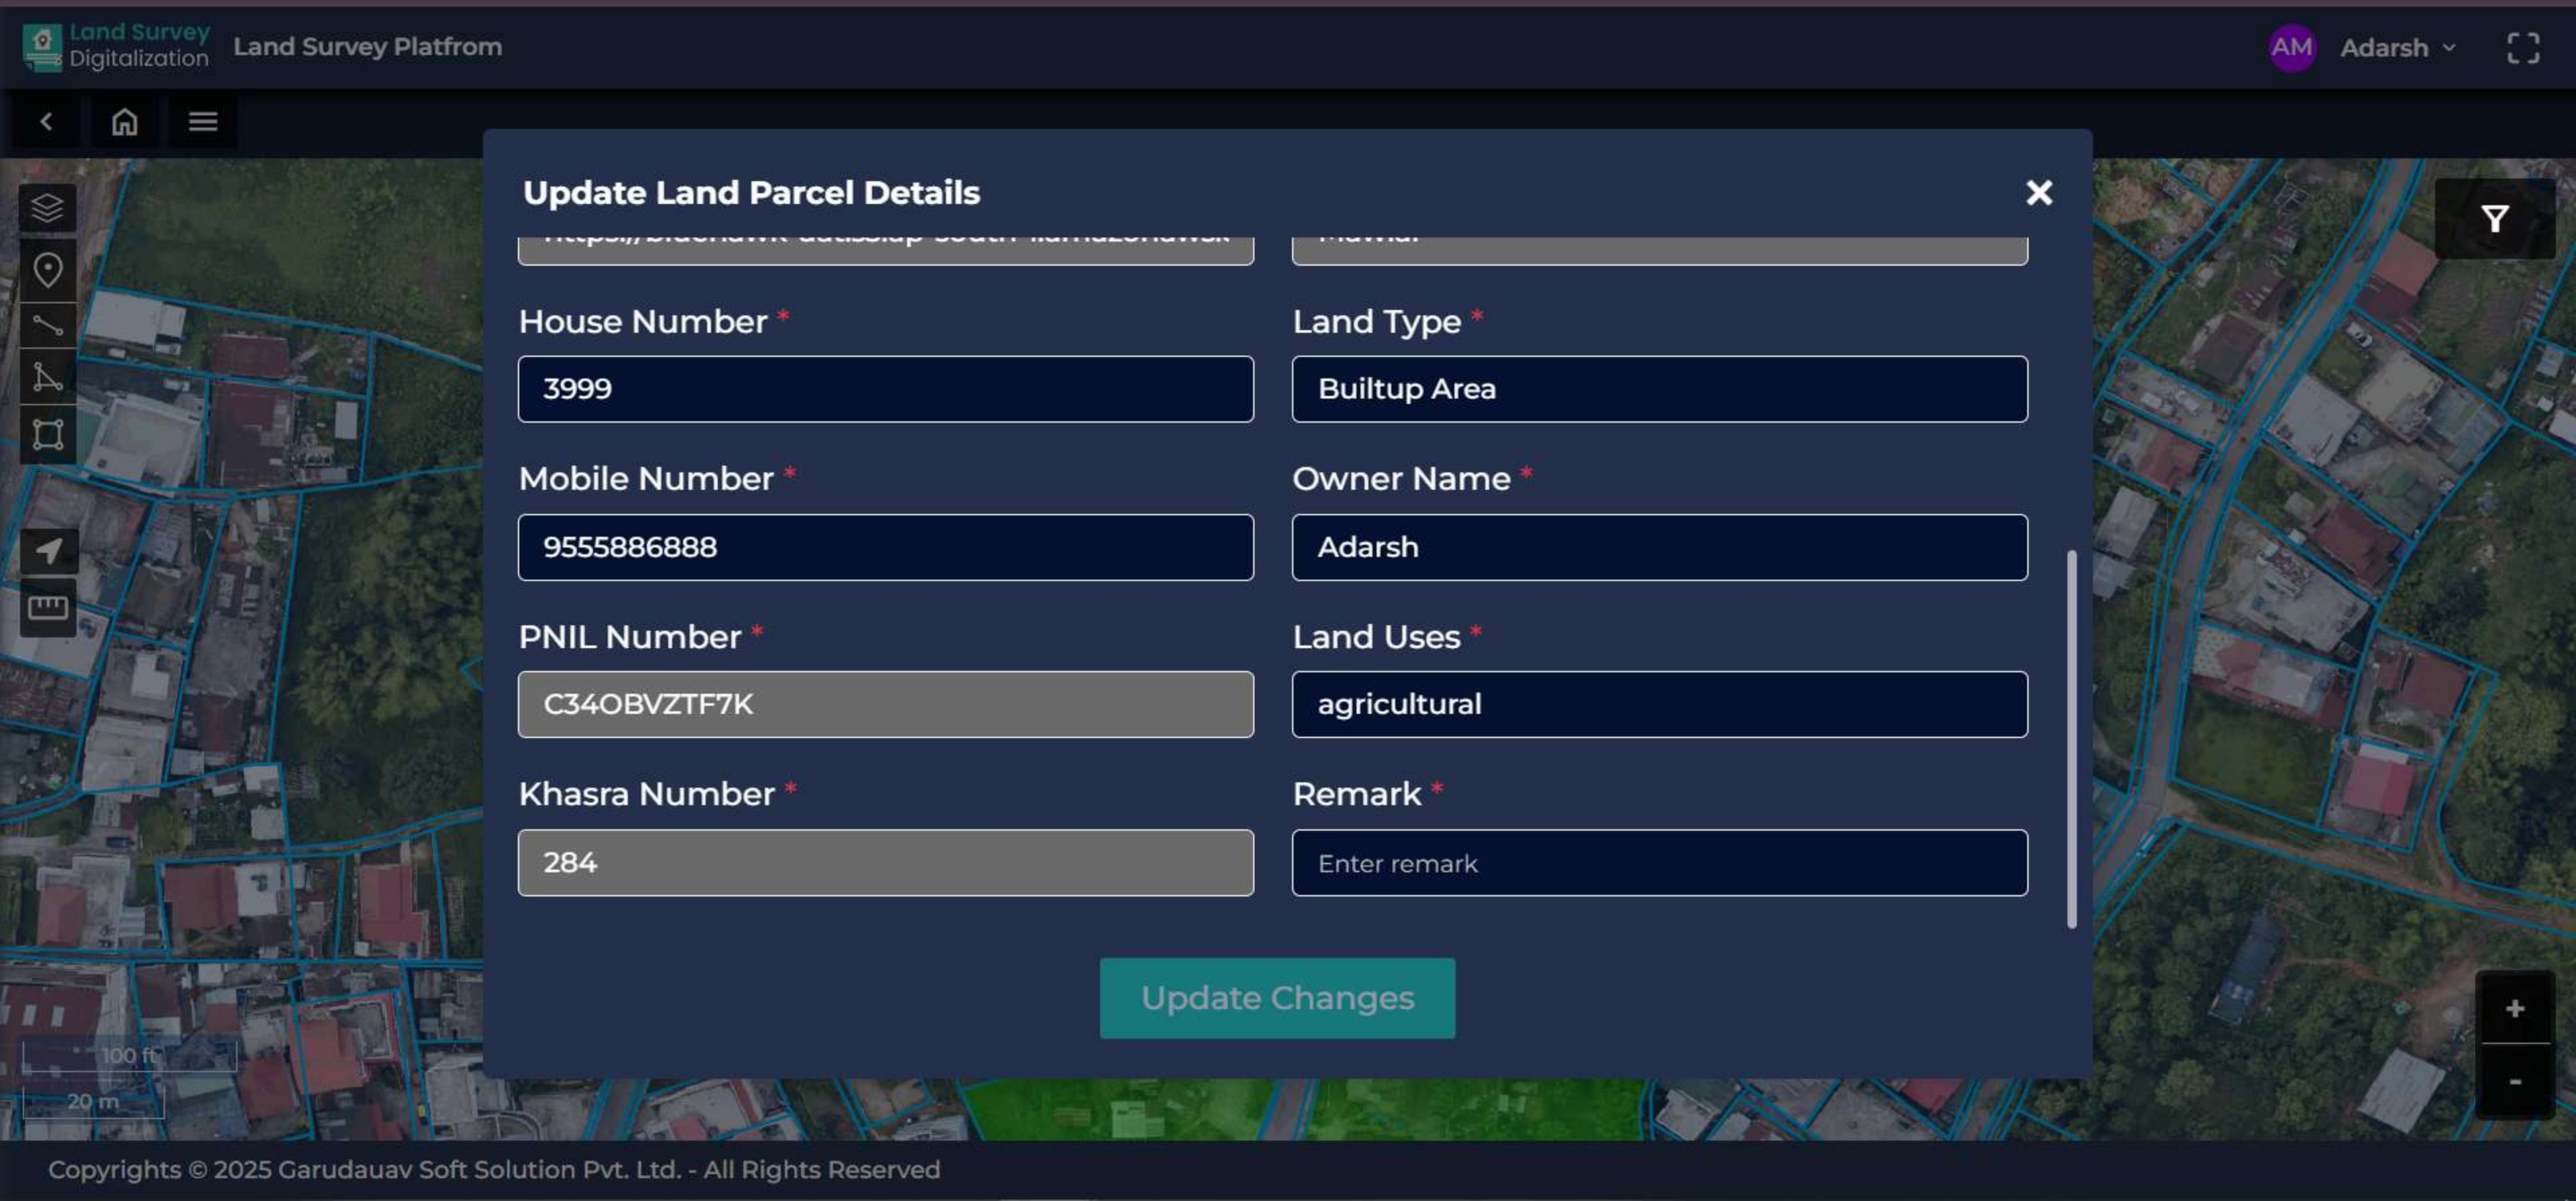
Land Survey Digitalization Land Survey Platfrom

AM Adarsh

Update Land Parcel Details

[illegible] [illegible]

House Number *

3999

Land Type *

Builtup Area

Mobile Number *

9555886888

Owner Name *

Adarsh

PNIL Number *

C34OBVZTF7K

Land Uses *

agricultural

Khasra Number *

284

Remark *

Enter remark

Update Changes

100 ft

20 m

+

-

Copyrights © 2025 Garudauav Soft Solution Pvt. Ltd. - All Rights Reserved